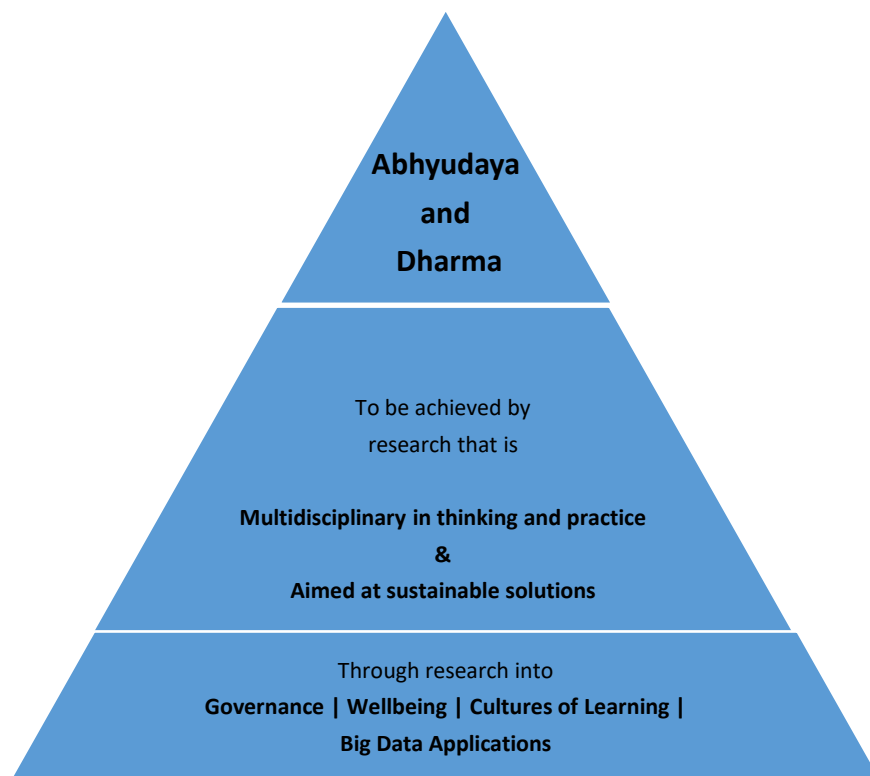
Abhyudaya
and
Dharma

To be achieved by
research that is

Multidisciplinary in thinking and practice
&
Aimed at sustainable solutions

Through research into
Governance | Wellbeing | Cultures of Learning |
Big Data Applications